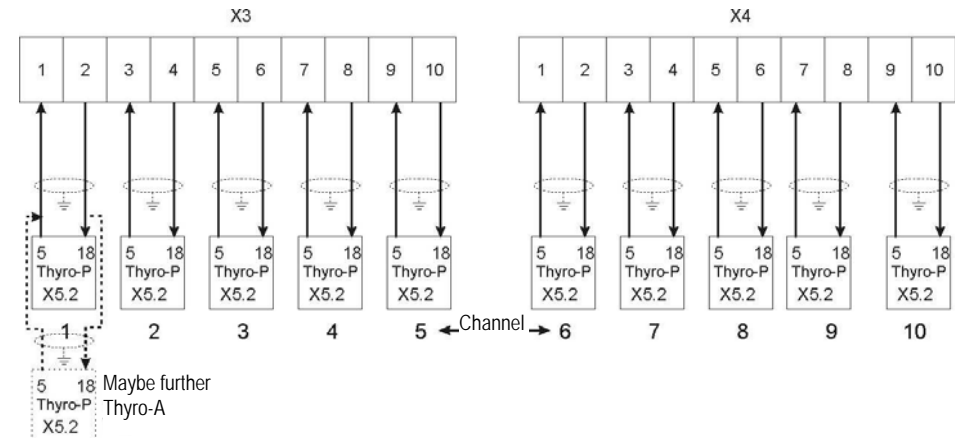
X3

X4

1 2 3 4 5 6 7 8 9 10

1 2 3 4 5 6 7 8 9 10

5 18 Thyro-P X5.2

5 18 Thyro-P X5.2

5 18 Thyro-P X5.2

5 18 Thyro-P X5.2

5 18 Thyro-P X5.2

5 18 Thyro-P X5.2

5 18 Thyro-P X5.2

5 18 Thyro-P X5.2

5 18 Thyro-P X5.2

5 18 Thyro-P X5.2

1 2 3 4 5 Channel 6 7 8 9 10

5 18 Thyro-P X5.2

Maybe further Thyro-A